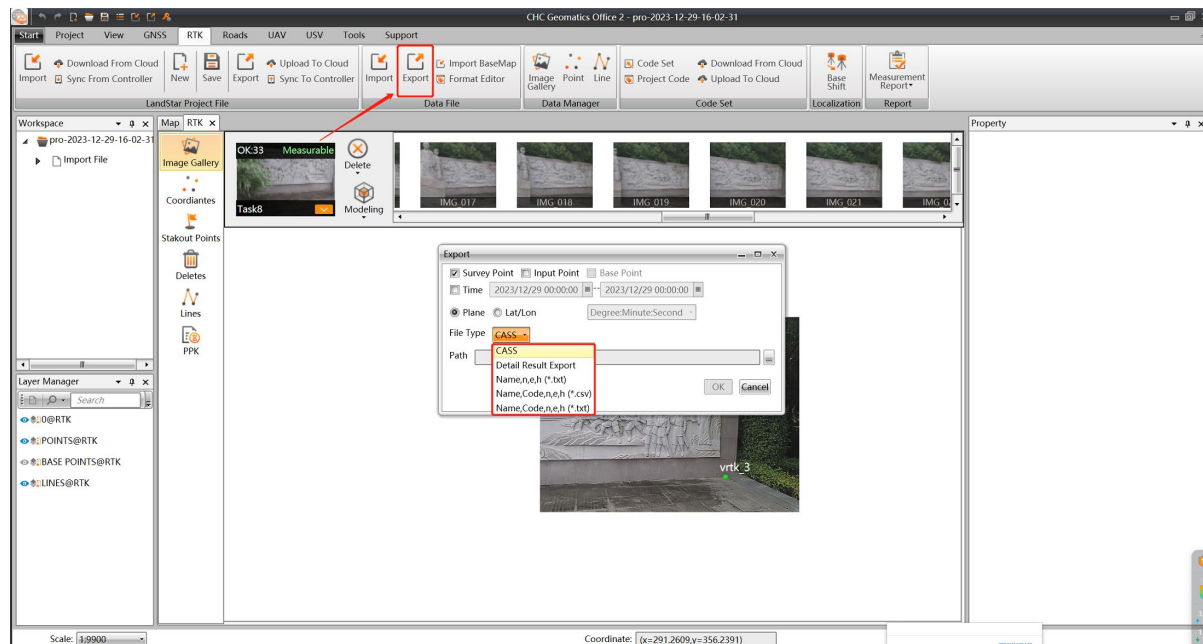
CHC Geomatics Office 2 - pro-2023-12-29-16-02-31

Start Project View GNSS RTK Roads UAV USV Tools Support

Import Download From Cloud Sync From Controller New Save Export Upload To Cloud Sync To Controller
LandStar Project File

Import Export Import BaseMap Format Editor
Data File

Image Gallery Point Line
Data Manager

Code Set Project Code Download From Cloud Upload To Cloud
Code Set

Base Shift
Localization

Measurement Report
Report

Workspace
pro-2023-12-29-16-02-31
Import File

Map RTK

Image Gallery
Coordiantes
Stakout Points
Deletes
Lines
PPK

OK:33 Measurable
Task8
Delete
Modeling

IMG_017 IMG_018 IMG_019 IMG_020 IMG_021 IMG_0

Property

Export
Survey Point Input Point Base Point
Time 2023/12/29 00:00:00 2023/12/29 00:00:00
Plane Lat/Lon Degree:Minute:Second
File Type CASS
Path
CASS
Detail Result Export
Name,n,e,h (*.txt)
Name,Code,n,e,h (*.csv)
Name,Code,n,e,h (*.txt)
OK Cancel

vrtk_3

Layer Manager
Search
0@RTK
POINTS@RTK
BASE POINTS@RTK
LINES@RTK

Scale: 1:9900
Coordinate: (x=291.2609,y=356.2391)